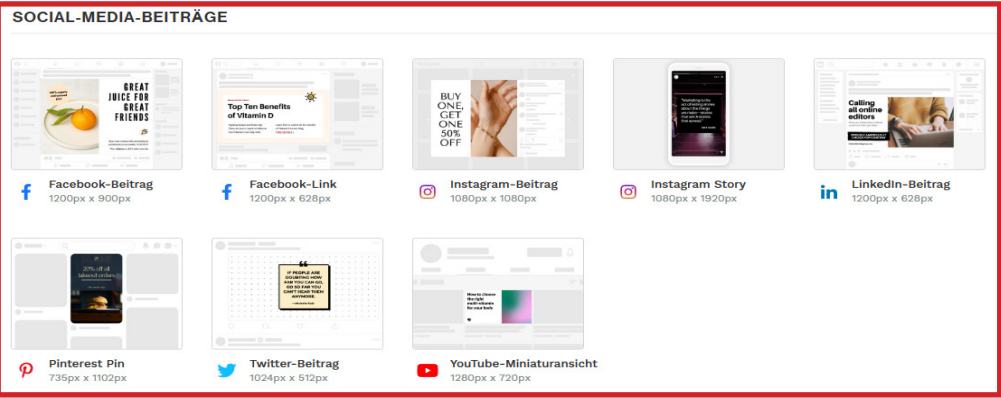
SOCIAL-MEDIA-BEITRÄGE

GREAT JUICE FOR GREAT FRIENDS

Facebook-Beitrag
1200px x 900px

Top Ten Benefits of Vitamin D

Facebook-Link
1200px x 628px

BUY ONE, GET ONE 50% OFF

Instagram-Beitrag
1080px x 1080px

Instagram Story
1080px x 1920px

Calling all online editors

LinkedIn-Beitrag
1200px x 628px

20% off all takeout orders

Pinterest Pin
735px x 1102px

IF PEOPLE ARE DOUBTING HOW FAR YOU CAN GO, GO SO FAR YOU CAN'T HEAR THEM ANYMORE.

Twitter-Beitrag
1024px x 512px

How to choose the right multi-vitamin for your body

YouTube-Miniaturansicht
1280px x 720px